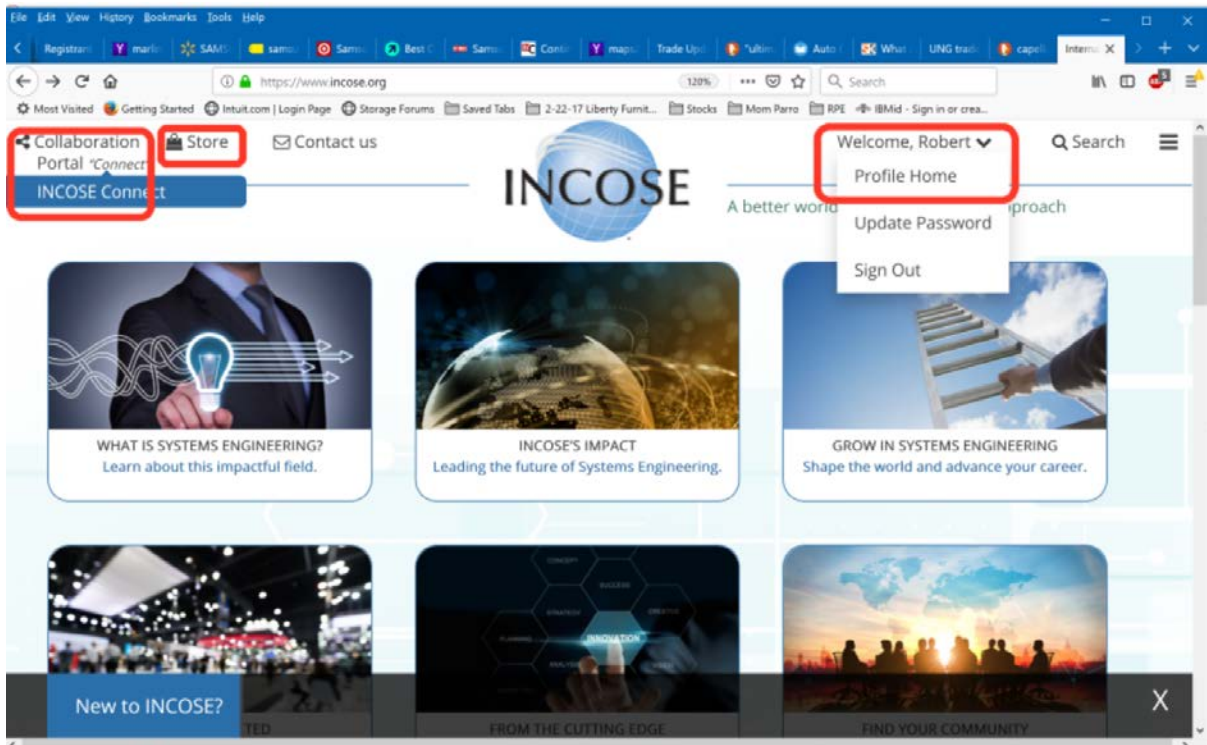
File Edit View History Bookmarks Tools Help

Registrati | marke | SAMS | samsu | Samsu | Best C | Samsu | Contin | maps | Trade Upd | "ultim | Auto | What | UNG trad | capell | Interna X

https://www.incose.org 120% Search

Most Visited Getting Started Intuit.com | Login Page Storage Forums Saved Tabs 2-22-17 Liberty Furnit... Stocks Mom Parro RPE IBMid - Sign in or crea...

Collaboration Portal "Connect" Store Contact us Welcome, Robert Search

INCOSE Connect

Profile Home

INCOSE

A better world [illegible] pproach

Update Password

Sign Out

WHAT IS SYSTEMS ENGINEERING?
Learn about this impactful field.

INCOSE'S IMPACT
Leading the future of Systems Engineering.

GROW IN SYSTEMS ENGINEERING
Shape the world and advance your career.

CONCEPT SUCCESS STRATEGY CREATIVE PLANNING INNOVATION ANALYSIS IDEAS

New to INCOSE?

TED

FROM THE CUTTING EDGE

FIND YOUR COMMUNITY

X